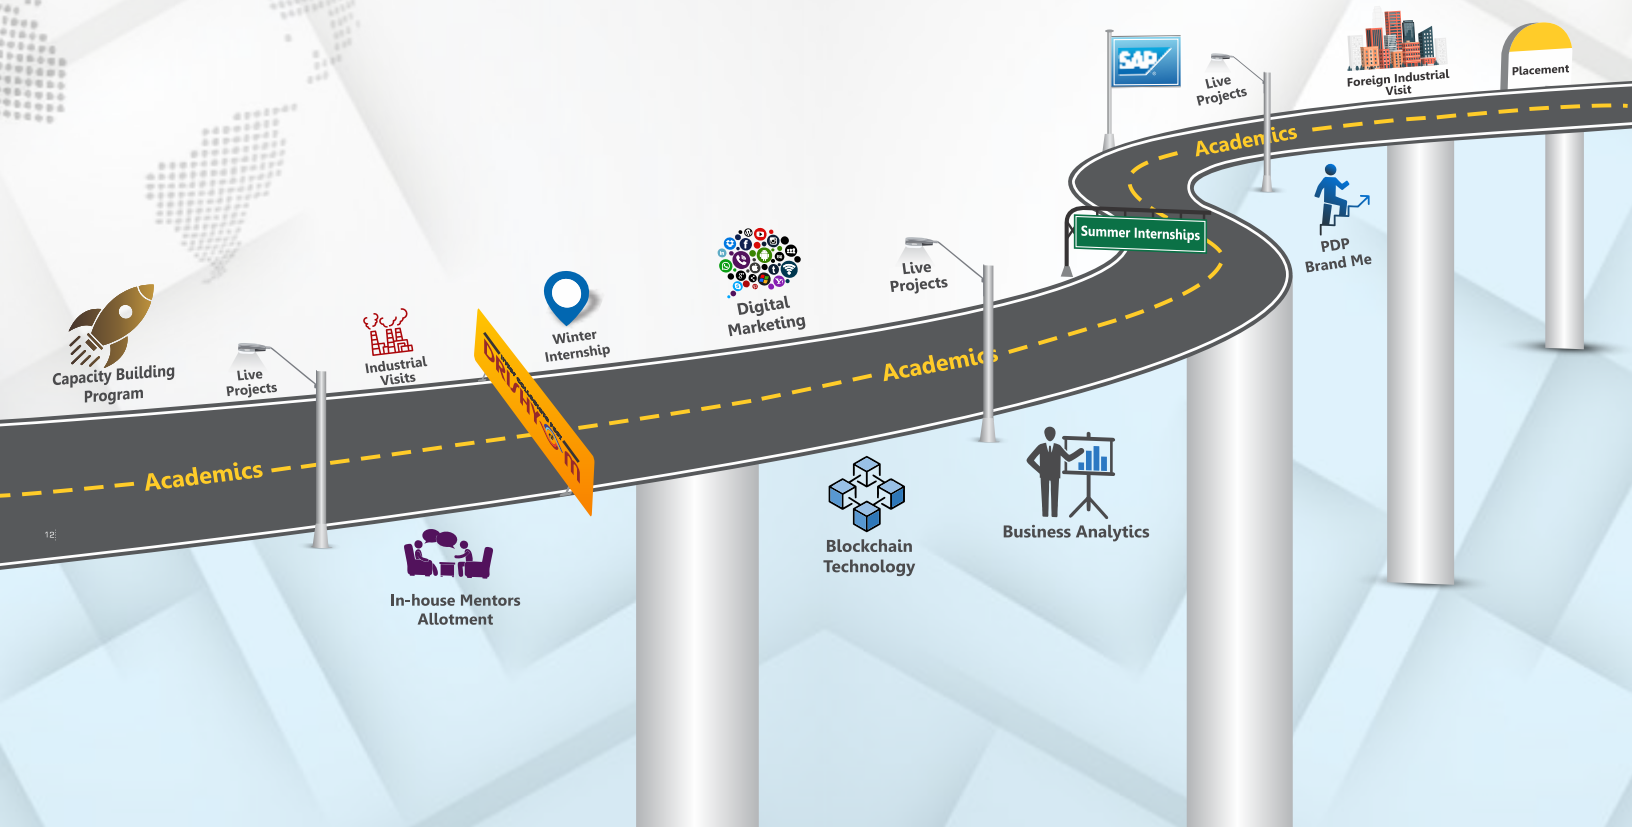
Capacity Building Program

Live Projects

Industrial Visits

DRISHTIKON

Winter Internship

Digital Marketing

Live Projects

Academics

Academics

Summer Internships

SAP

Live Projects

Academics

Foreign Industrial Visit

Placement

PDP Brand Me

12

In-house Mentors Allotment

Blockchain Technology

Business Analytics